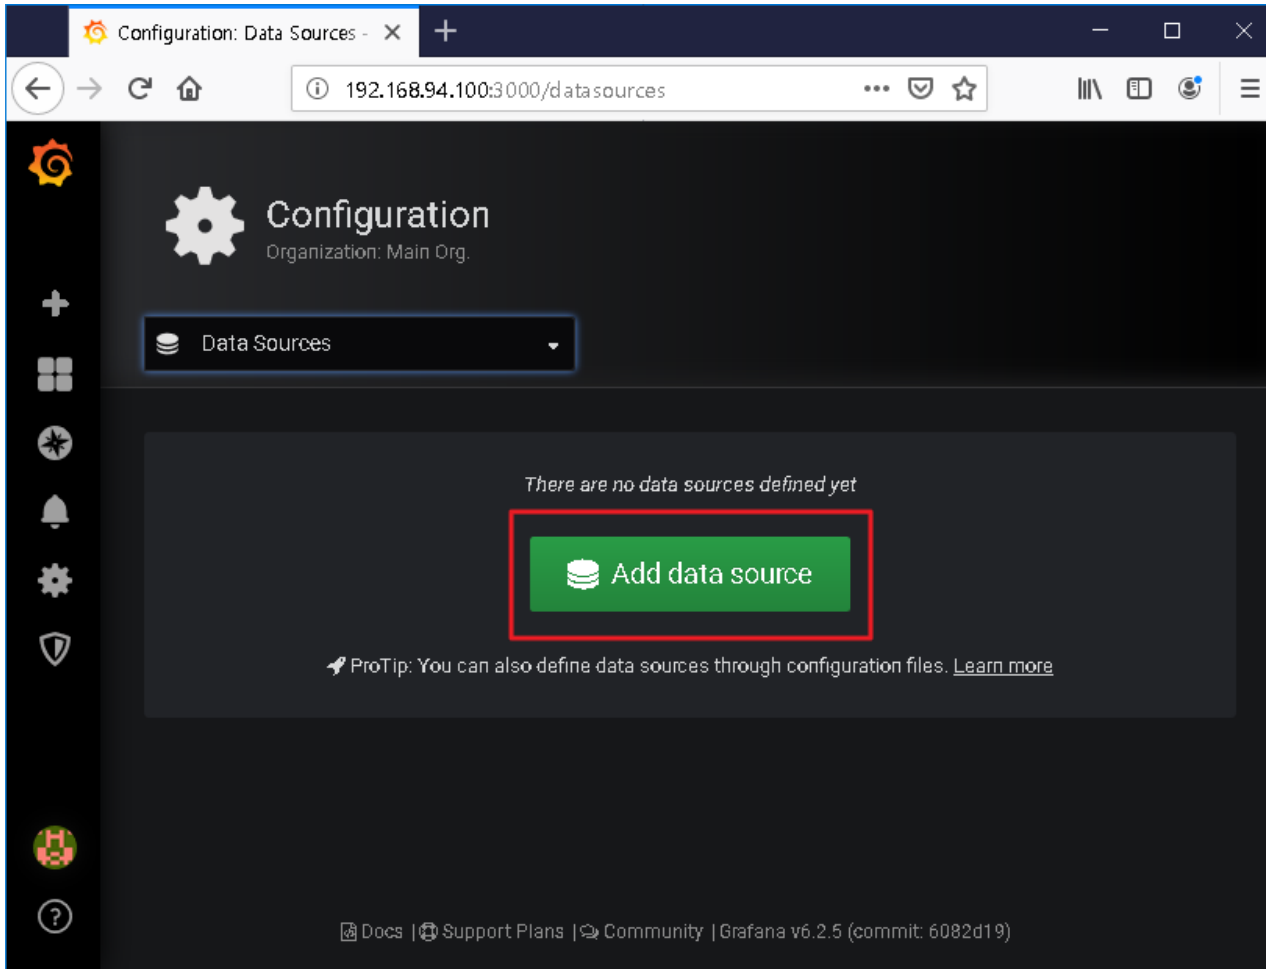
Configuration: Data Sources -

192.168.94.100:3000/datasources

Configuration
Organization: Main Org.

Data Sources

There are no data sources defined yet

Add data source

ProTip: You can also define data sources through configuration files. Learn more

Docs | Support Plans | Community | Grafana v6.2.5 (commit: 6082d19)